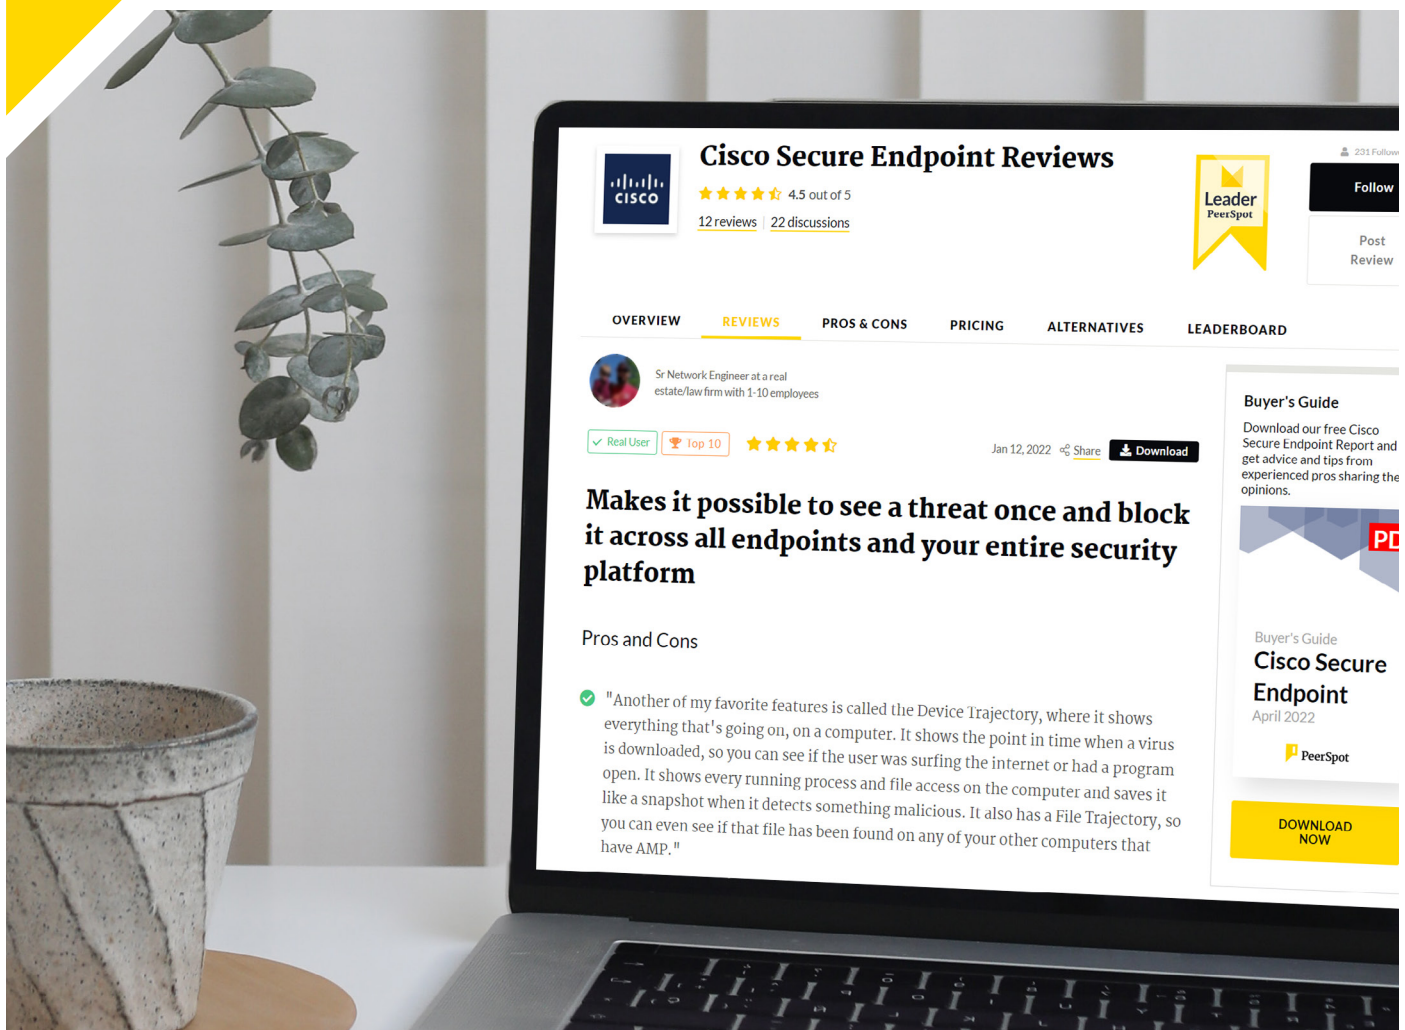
cisco

Cisco Secure Endpoint Reviews

4.5 out of 5

12 reviews | 22 discussions

Leader
PeerSpot

231 Follow

Follow

Post Review

OVERVIEW REVIEWS PROS & CONS PRICING ALTERNATIVES LEADERBOARD

Sr Network Engineer at a real estate/law firm with 1-10 employees

Real User Top 10

Jan 12, 2022 Share Download

Makes it possible to see a threat once and block it across all endpoints and your entire security platform

Pros and Cons

"Another of my favorite features is called the Device Trajectory, where it shows everything that's going on, on a computer. It shows the point in time when a virus is downloaded, so you can see if the user was surfing the internet or had a program open. It shows every running process and file access on the computer and saves it like a snapshot when it detects something malicious. It also has a File Trajectory, so you can even see if that file has been found on any of your other computers that have AMP."

Buyer's Guide

Download our free Cisco Secure Endpoint Report and get advice and tips from experienced pros sharing the opinions.

PD

Buyer's Guide
Cisco Secure Endpoint
April 2022

PeerSpot

DOWNLOAD NOW